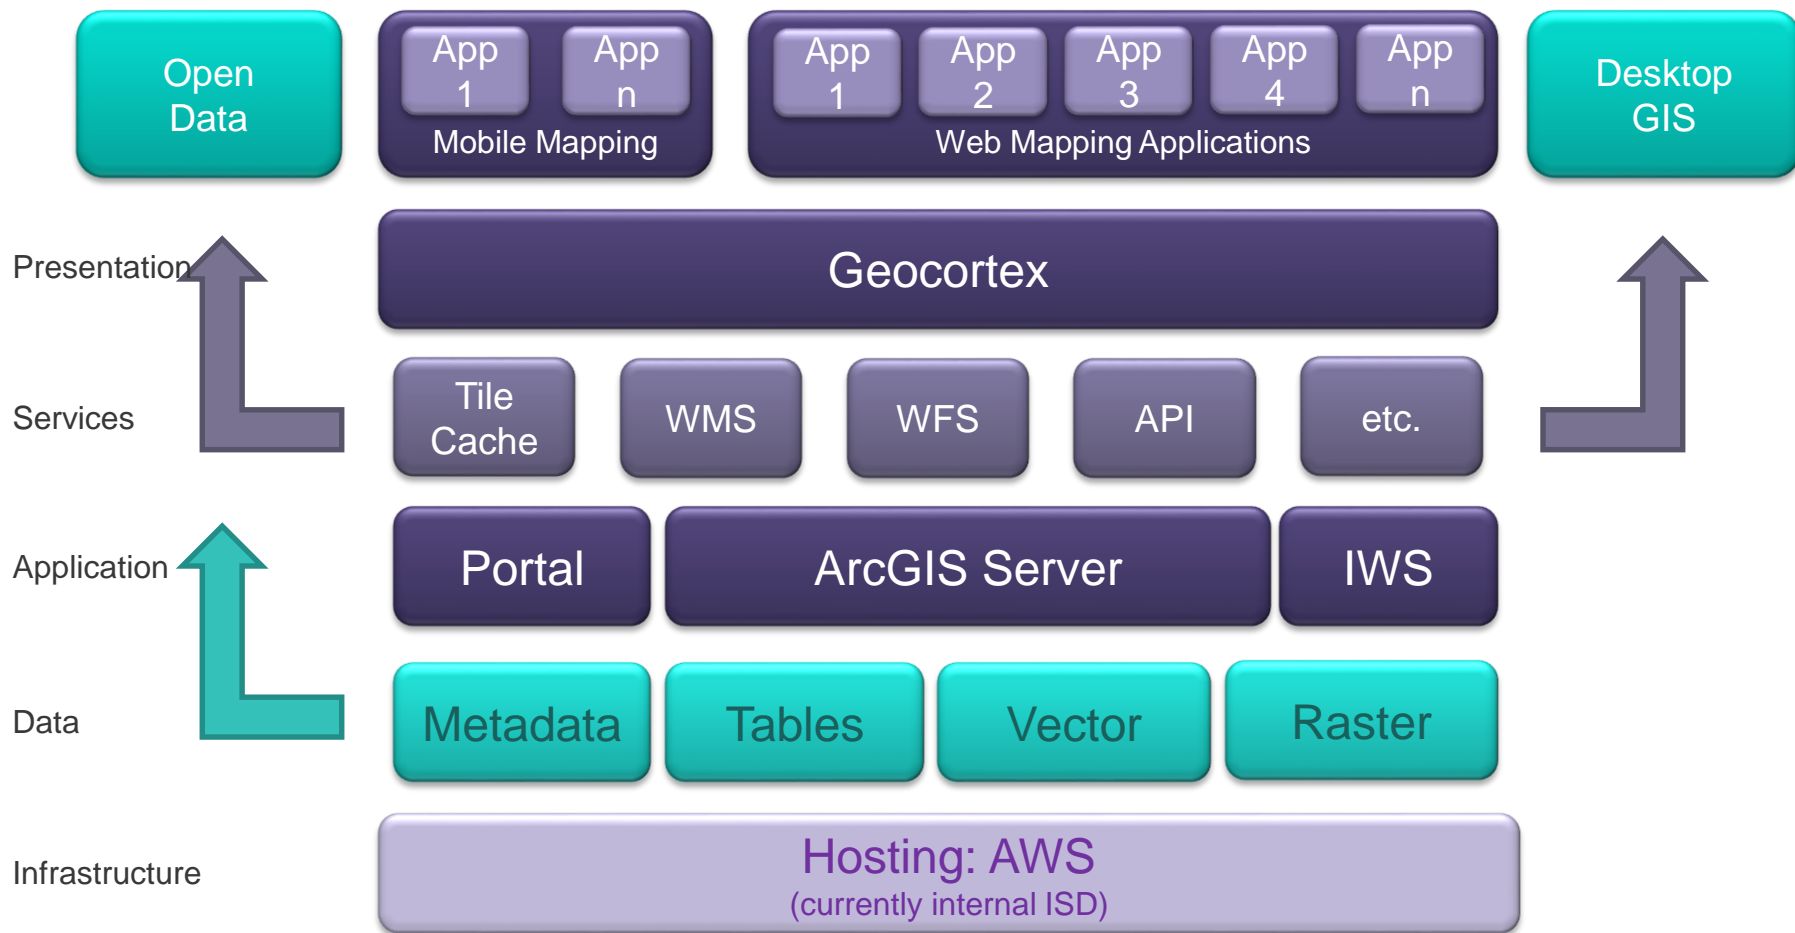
Open Data

App 1

App n

Mobile Mapping

App 1

App 2

App 3

App 4

App n

Web Mapping Applications

Desktop GIS

Presentation

Geocortex

Services

Tile Cache

WMS

WFS

API

etc.

Application

Portal

ArcGIS Server

IWS

Data

Metadata

Tables

Vector

Raster

Infrastructure

Hosting: AWS
(currently internal ISD)